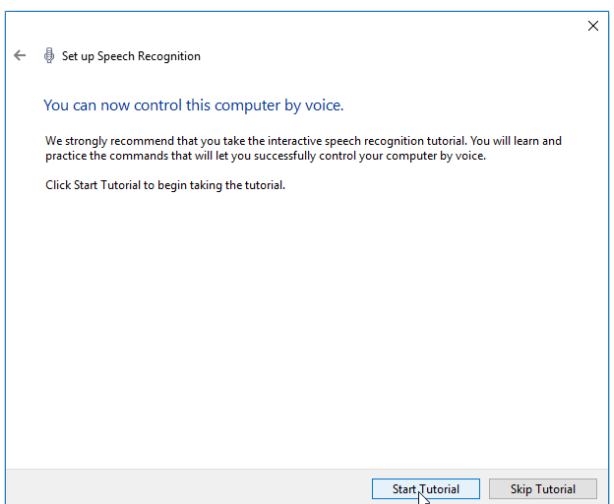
Set up Speech Recognition

You can now control this computer by voice.

We strongly recommend that you take the interactive speech recognition tutorial. You will learn and practice the commands that will let you successfully control your computer by voice.

Click Start Tutorial to begin taking the tutorial.

Start Tutorial
Skip Tutorial